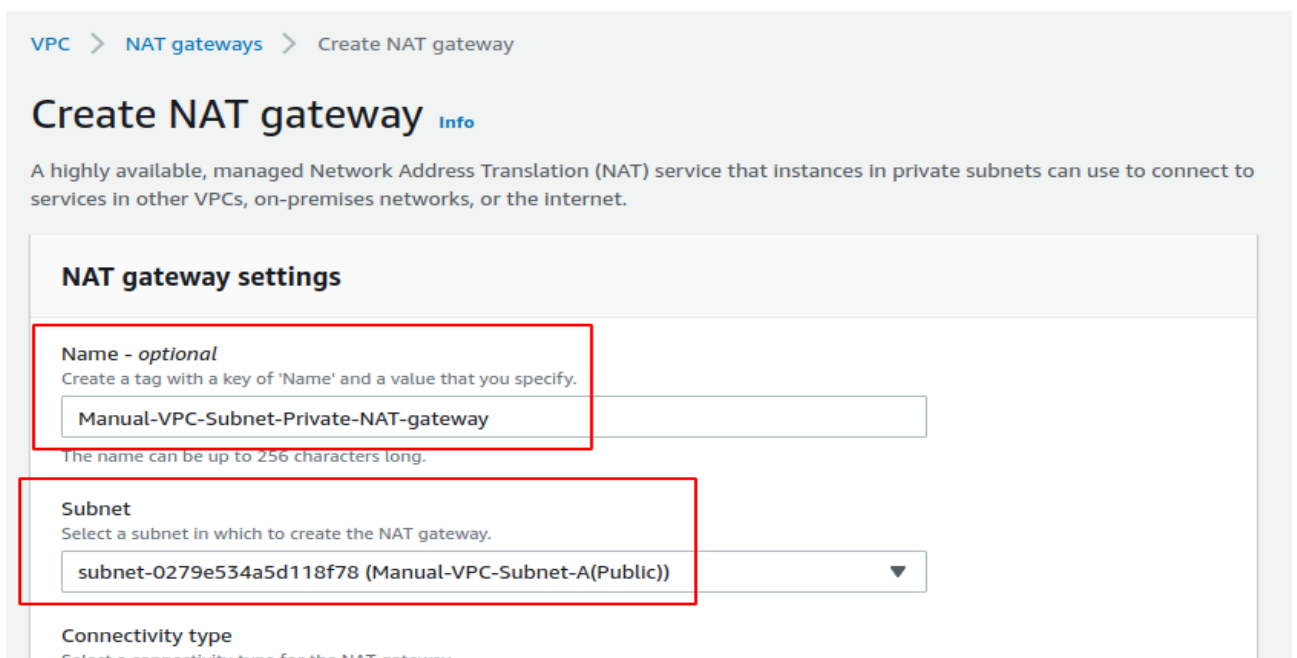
VPC > NAT gateways > Create NAT gateway

Create NAT gateway Info

A highly available, managed Network Address Translation (NAT) service that instances in private subnets can use to connect to services in other VPCs, on-premises networks, or the internet.

NAT gateway settings

Name - optional
Create a tag with a key of 'Name' and a value that you specify.

Manual-VPC-Subnet-Private-NAT-gateway

The name can be up to 256 characters long.

Subnet
Select a subnet in which to create the NAT gateway.

subnet-0279e534a5d118f78 (Manual-VPC-Subnet-A(Public))

Connectivity type

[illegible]